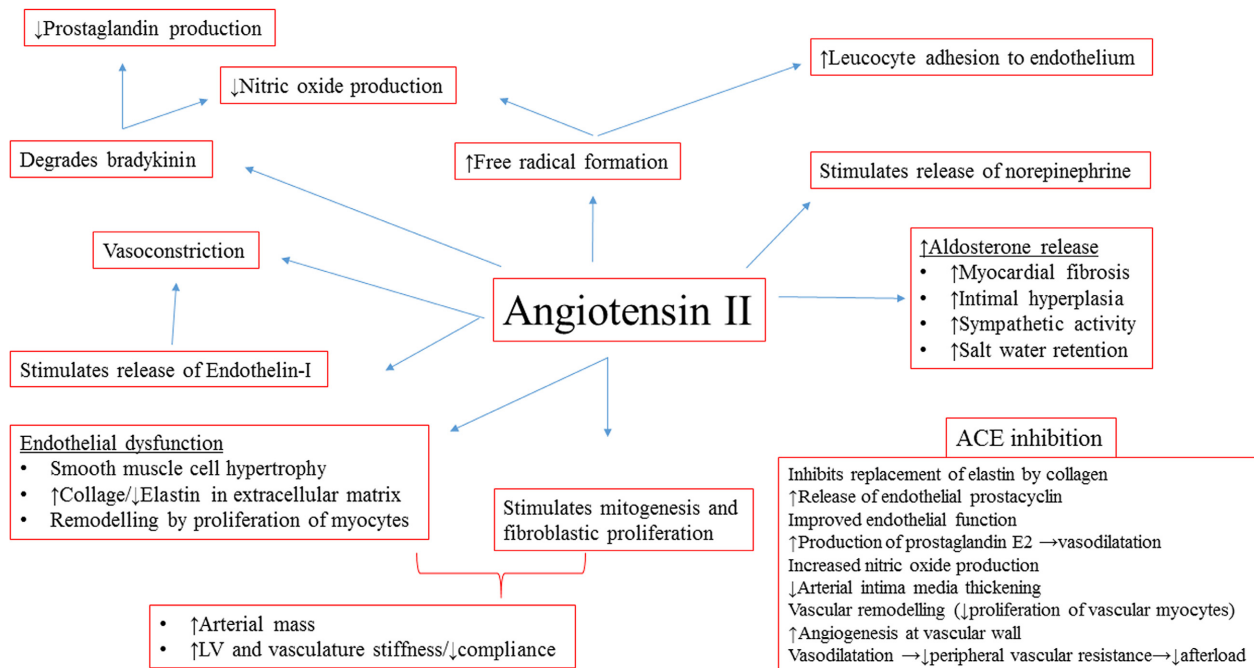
↓Prostaglandin production

↓Nitric oxide production

↑Leucocyte adhesion to endothelium

Degrades bradykinin

↑Free radical formation

Stimulates release of norepinephrine

Vasoconstriction

Angiotensin II

↑Aldosterone release
• ↑Myocardial fibrosis
• ↑Intimal hyperplasia
• ↑Sympathetic activity
• ↑Salt water retention

Stimulates release of Endothelin-I

Endothelial dysfunction
• Smooth muscle cell hypertrophy
• ↑Collage/↓Elastin in extracellular matrix
• Remodelling by proliferation of myocytes

Stimulates mitogenesis and fibroblastic proliferation

ACE inhibition

Inhibits replacement of elastin by collagen
↑Release of endothelial prostacyclin
Improved endothelial function
↑Production of prostaglandin E2 →vasodilatation
Increased nitric oxide production
↓Arterial intima media thickening
Vascular remodelling (↓proliferation of vascular myocytes)
↑Angiogenesis at vascular wall
Vasodilatation →↓peripheral vascular resistance→↓afterload

• ↑Arterial mass
• ↑LV and vasculature stiffness/↓compliance